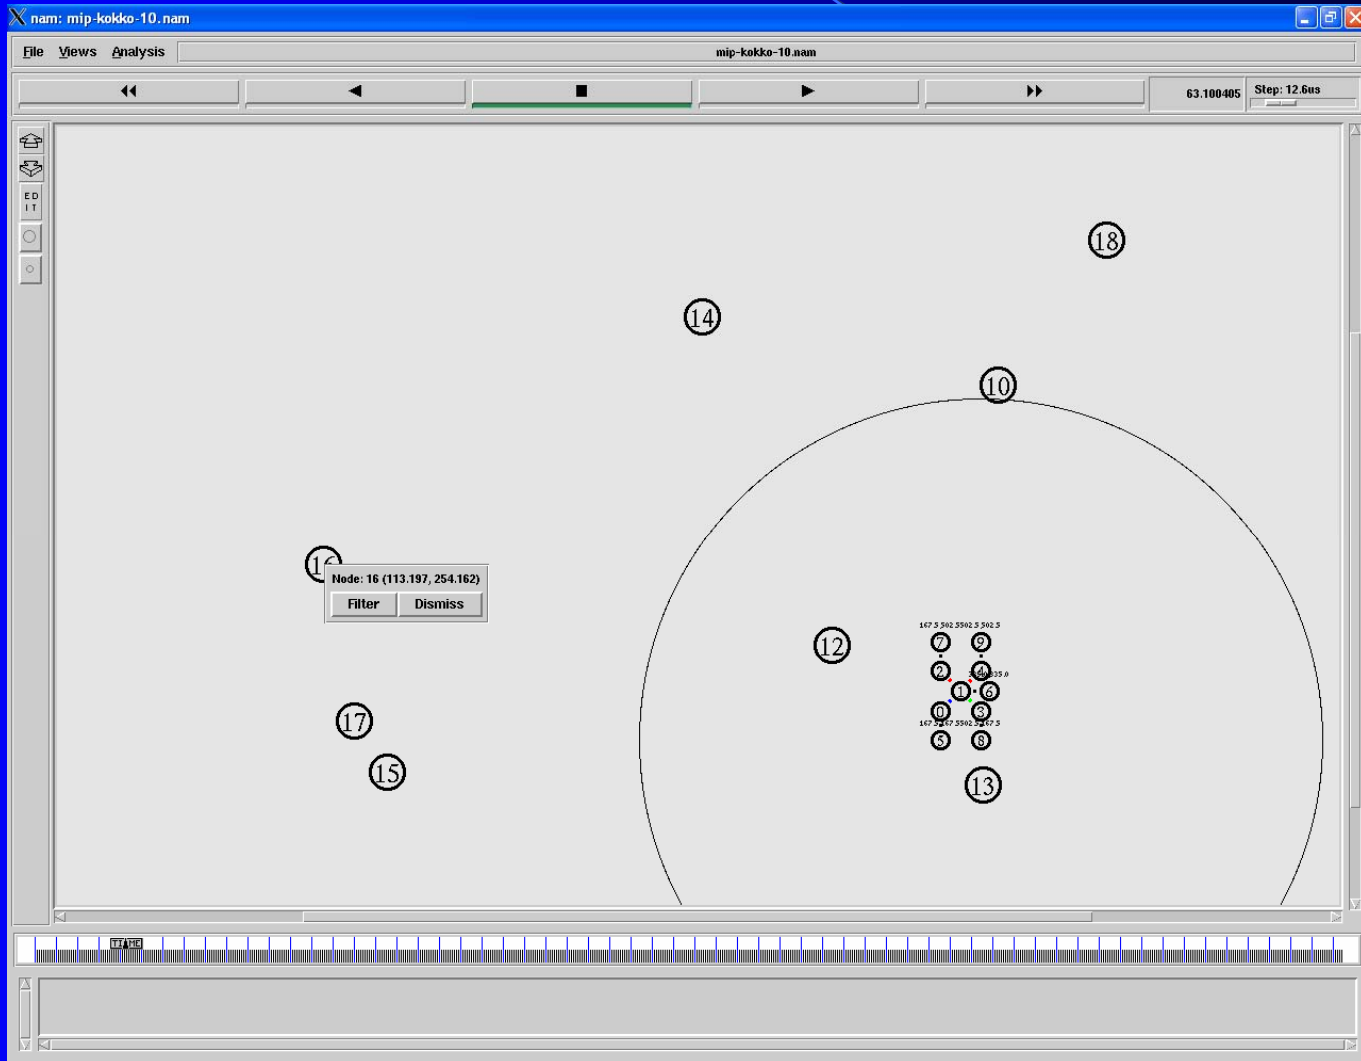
nam: mip-kokko-10.nam

File Views Analysis mip-kokko-10.nam

63.100405 Step: 12.6us

EDIT

18

14

10

16

Node: 16 (113.197, 254.162)

Filter Dismiss

12

167.5 502.5502.5 502.5

7 9

2 4

1 6

0 3

5 8

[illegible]

17

15

13

TIME